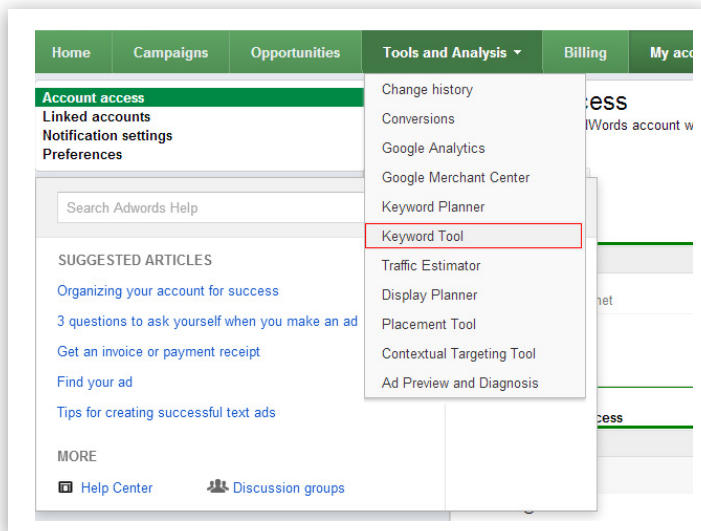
Home | Campaigns | Opportunities | Tools and Analysis ▾ | Billing | My acc

Account access
Linked accounts
Notification settings
Preferences

Change history
Conversions
Google Analytics
Google Merchant Center
Keyword Planner
Keyword Tool
Traffic Estimator
Display Planner
Placement Tool
Contextual Targeting Tool
Ad Preview and Diagnosis

cess
lWords account w

Search Adwords Help

SUGGESTED ARTICLES

Organizing your account for success

3 questions to ask yourself when you make an ad

Get an invoice or payment receipt

Find your ad

Tips for creating successful text ads

MORE

Help Center

Discussion groups

net

cess